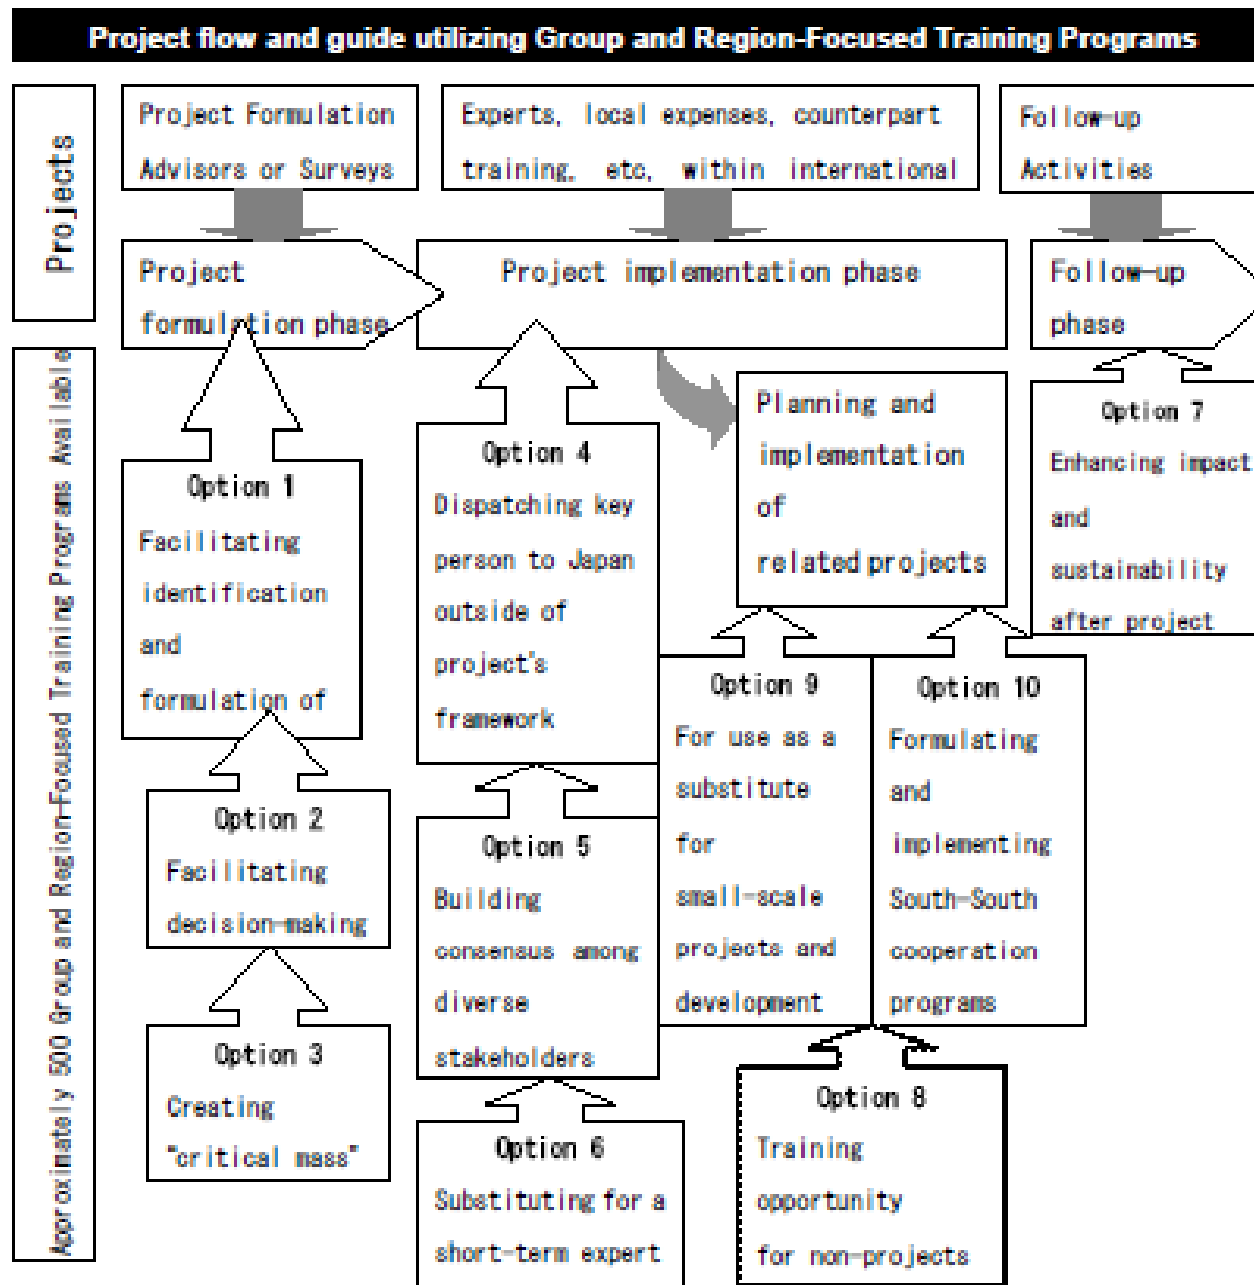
Project flow and guide utilizing Group and Region-Focused Training Programs

Projects

Project Formulation Advisors or Surveys

Experts, local expenses, counterpart training, etc, within international

Follow-up Activities

Project formulation phase

Project implementation phase

Follow-up phase

Approximately 500 Group and Region-Focused Training Programs Available

Planning and implementation of related projects

Option 7
Enhancing impact and sustainability after project

Option 1
Facilitating identification and formulation of

Option 4
Dispatching key person to Japan outside of project's framework

Option 9
For use as a substitute for small-scale projects and development

Option 10
Formulating and implementing South-South cooperation programs

Option 2
Facilitating decision-making

Option 5
Building consensus among diverse stakeholders

Option 3
Creating "critical mass"

Option 6
Substituting for a short-term expert

Option 8
Training opportunity for non-projects